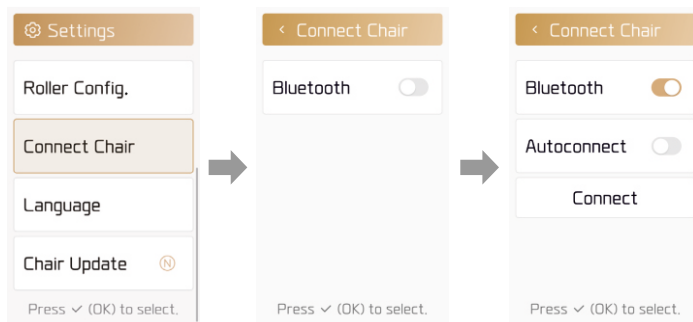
Settings

Roller Config.

Connect Chair

Language

Chair Update ⓝ

Press ✓ (OK) to select.

‹ Connect Chair

Bluetooth

Press ✓ (OK) to select.

‹ Connect Chair

Bluetooth

Autoconnect

Connect

Press ✓ (OK) to select.